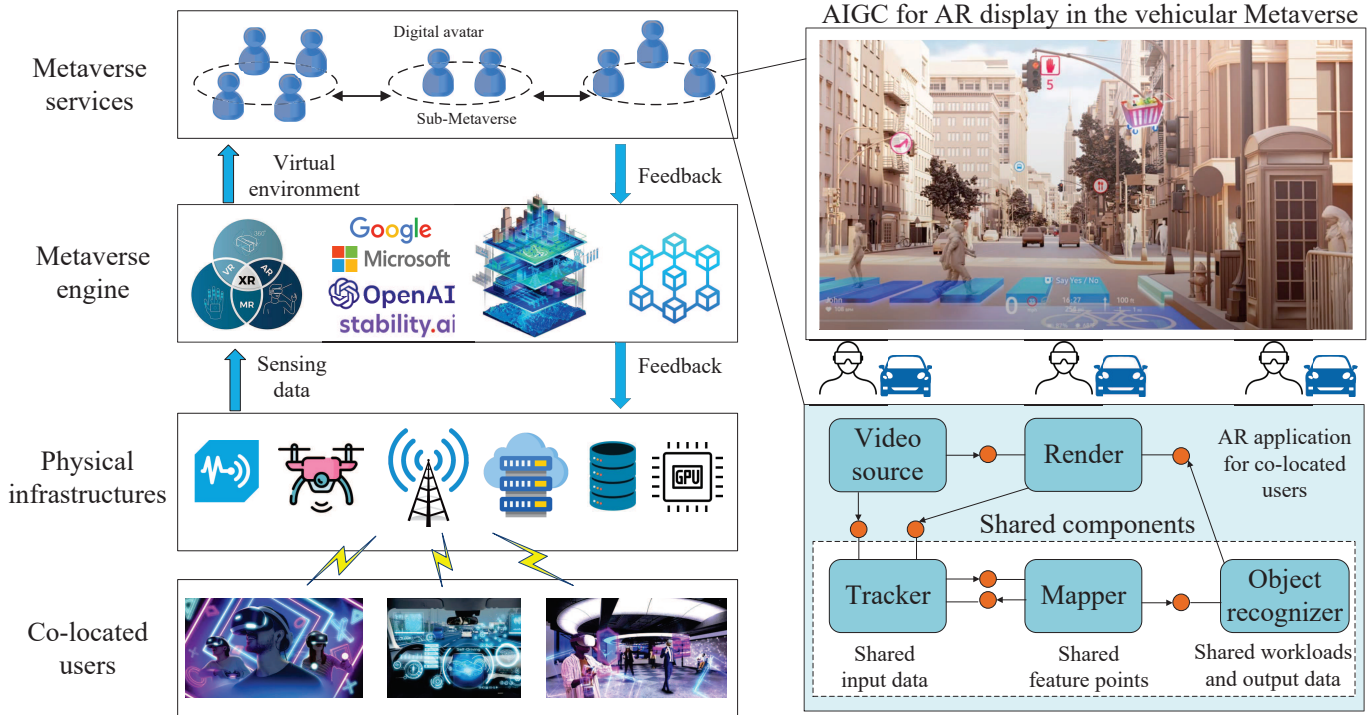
Metaverse services

Digital avatar

Sub-Metaverse

Virtual environment

Feedback

Metaverse engine

VR AR XR MR

Google
Microsoft
OpenAI
stability.ai

Sensing data

Feedback

Physical infrastructures

GPU

Co-located users

AIGC for AR display in the vehicular Metaverse

5

Say Yes / No

Video source

Render

AR application for co-located users

Shared components

Tracker

Mapper

Object recognizer

Shared input data

Shared feature points

Shared workloads and output data